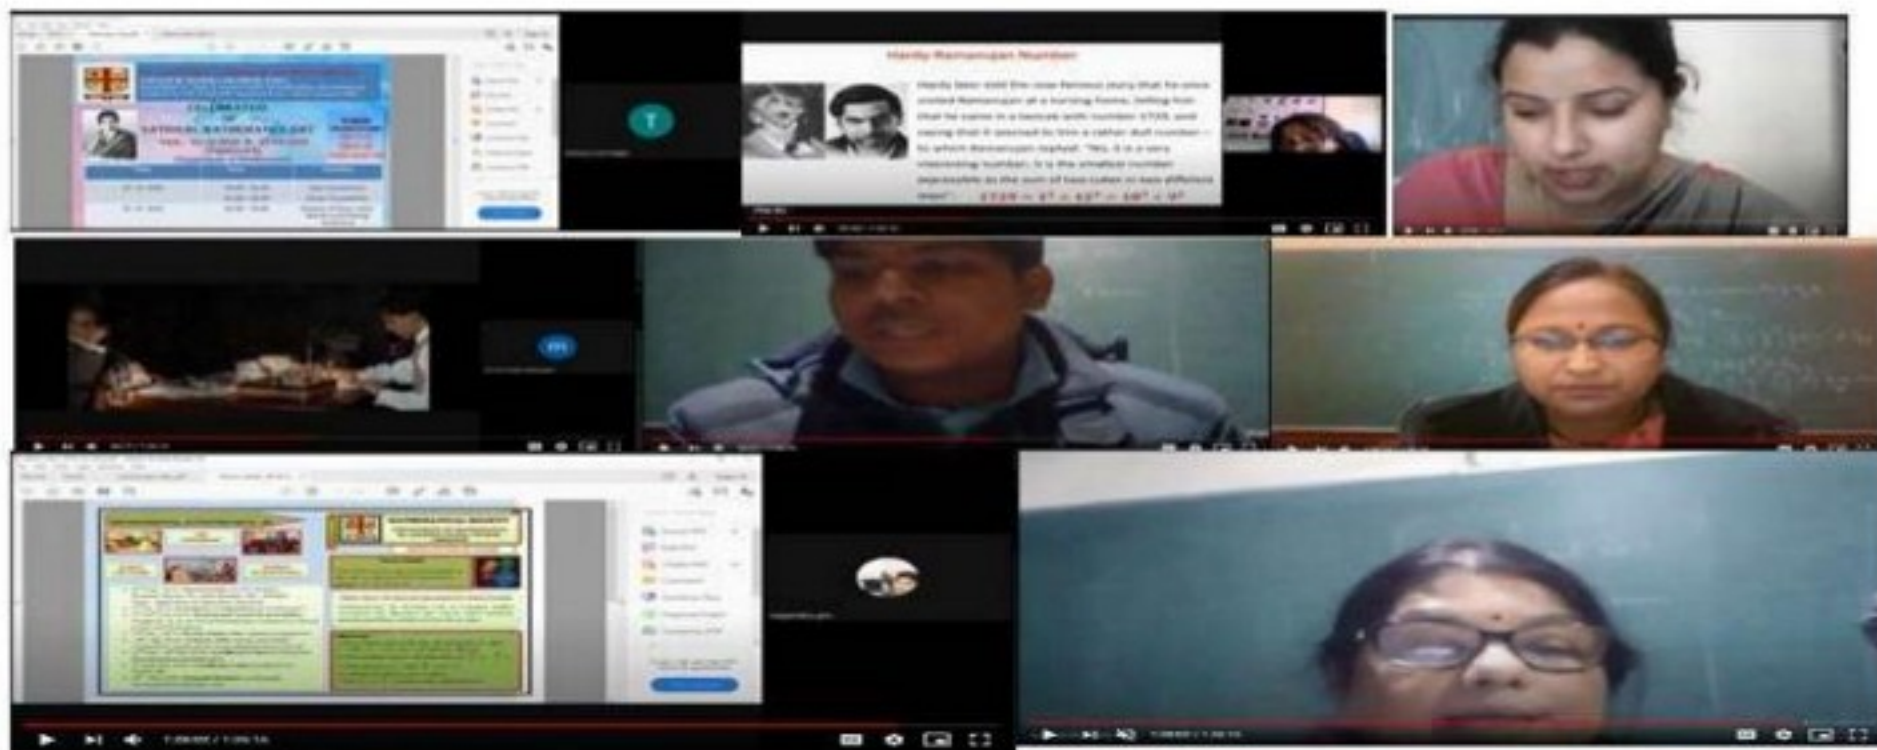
CELEBRATION
OF
NATIONAL MATHEMATICS DAY

T

Hardy Ramanujan Number

Hardy later told the now famous story that he once visited Ramanujan at a nursing home, telling him that he came in a taxicab with number 1729, and saying that it seemed to him a rather dull number – to which Ramanujan replied: "Yes, it is a very interesting number; it is the smallest number expressible as the sum of two cubes in two different ways". $1729 = 1^3 + 12^3 = 10^3 + 9^3$

m

MATHEMATICAL SOCIETY